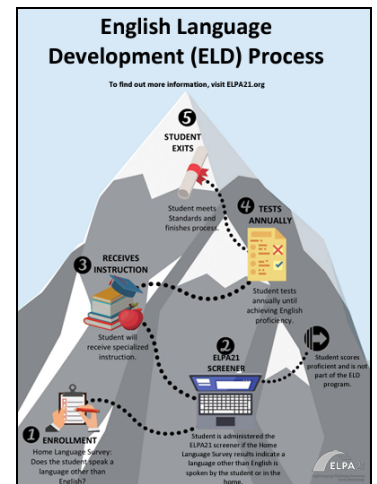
English Language Development (ELD) Process

To find out more information, visit ELPA21.org

5 STUDENT EXITS

Student meets Standards and finishes process.

4 TESTS ANNUALLY

Student tests annually until achieving English proficiency.

3 RECEIVES INSTRUCTION

Student will receive specialized instruction.

2 ELPA21 SCREENER

Student scores proficient and is not part of the ELD program.

1 ENROLLMENT

Home Language Survey: Does the student speak a language other than English?

Student is administered the ELPA21 screener if the Home Language Survey results indicate a language other than English is spoken by the student or in the home.

ELPA